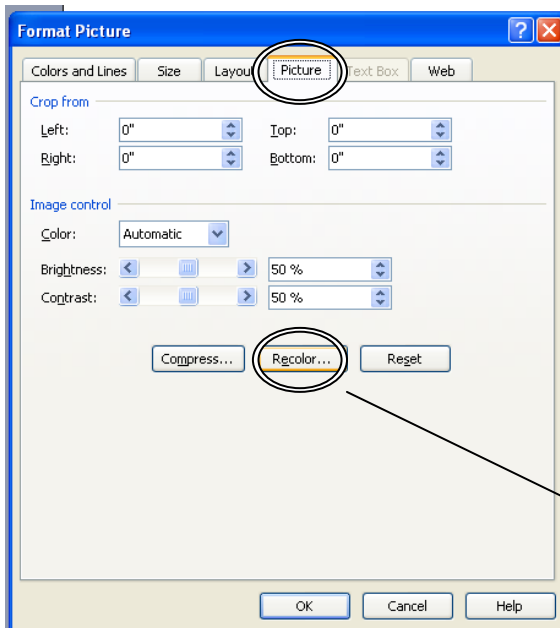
Format Picture

Colors and Lines | Size | Layout | Picture | Text Box | Web

Crop from

Left: 0"
Top: 0"
Right: 0"
Bottom: 0"

Image control

Color: Automatic

Brightness: 50 %
Contrast: 50 %

Compress... | Recolor... | Reset

OK | Cancel | Help